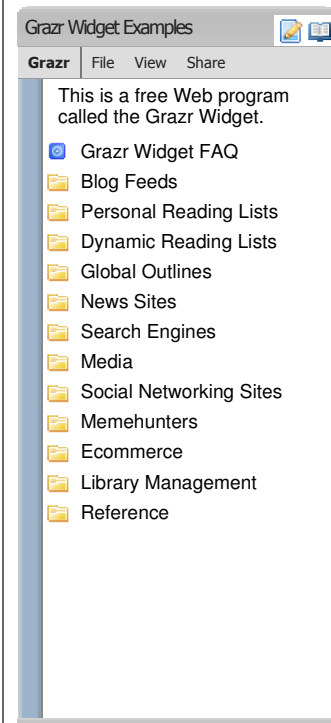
Grazr Widget Examples

Grazr | File | View | Share

This is a free Web program called the Grazr Widget.

Grazr Widget FAQ
Blog Feeds
Personal Reading Lists
Dynamic Reading Lists
Global Outlines
News Sites
Search Engines
Media
Social Networking Sites
Memehunters
Ecommerce
Library Management
Reference